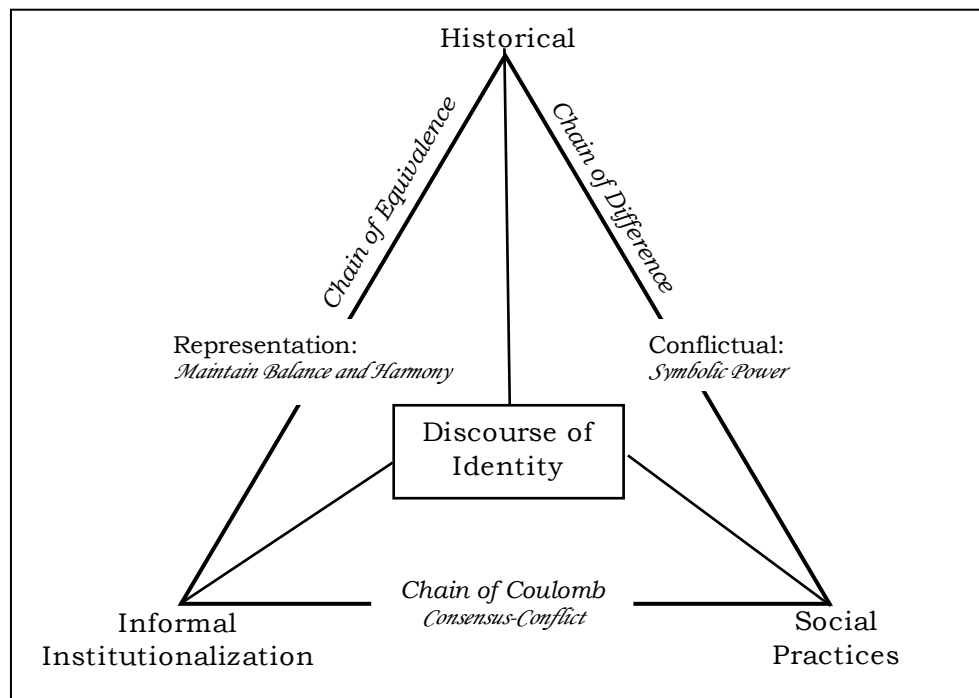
Historical

Chain of Equivalence

Chain of Difference

Representation:
Maintain Balance and Harmony

Conflictual:
Symbolic Power

Discourse of Identity

Chain of Coulomb
Consensus-Conflict

Informal Institutionalization

Social Practices